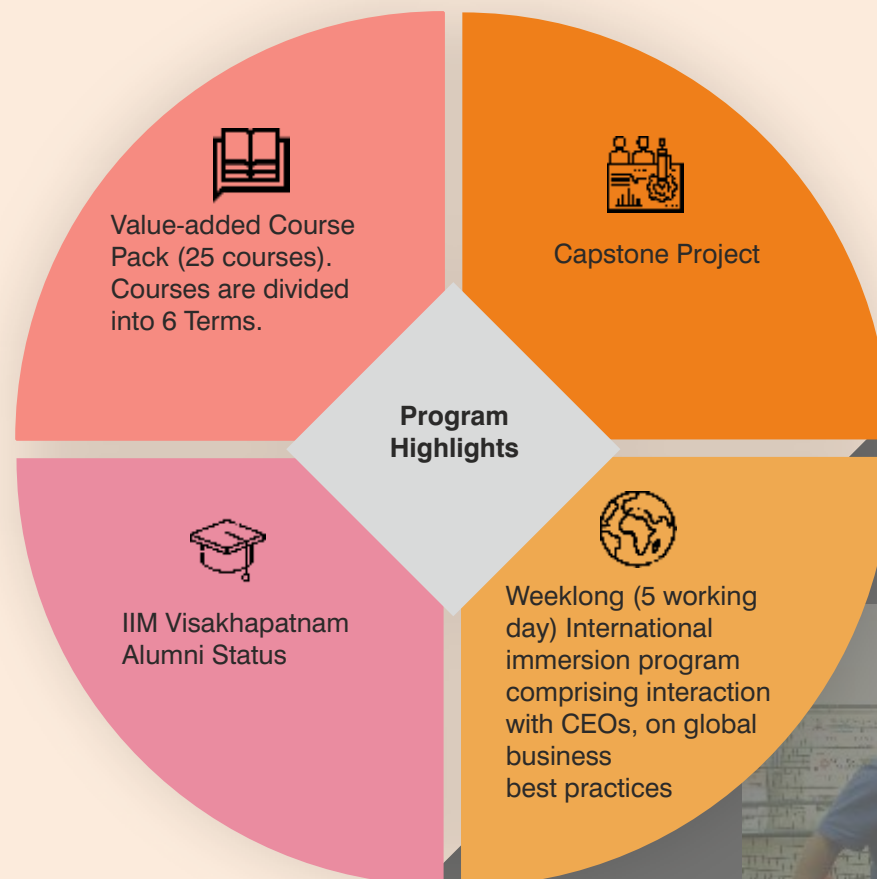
Value-added Course Pack (25 courses). Courses are divided into 6 Terms.

Capstone Project

Program Highlights

IIM Visakhapatnam Alumni Status

Weeklong (5 working day) International immersion program comprising interaction with CEOs, on global business best practices